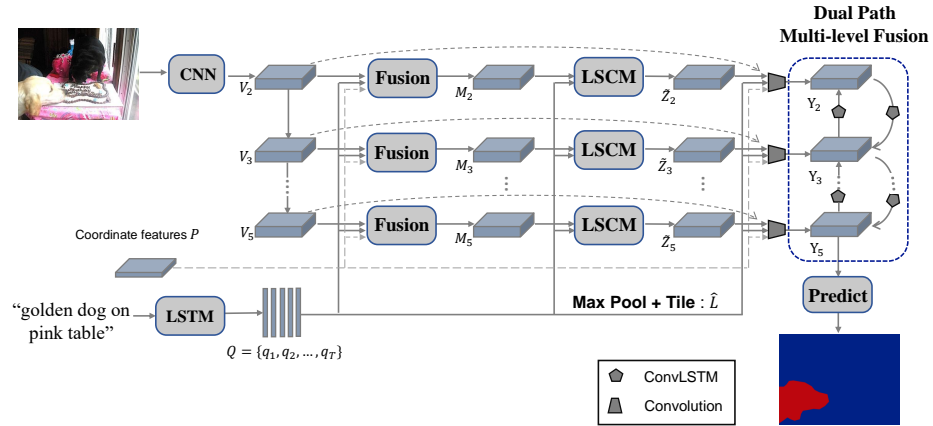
Dual Path
Multi-level Fusion

CNN

$V_2$

Fusion

$M_2$

LSCM

$\tilde{Z}_2$

$Y_2$

$V_3$

Fusion

$M_3$

LSCM

$\tilde{Z}_3$

$Y_3$

$V_5$

Fusion

$M_5$

LSCM

$\tilde{Z}_5$

$Y_5$

Coordinate features $P$

"golden dog on pink table"

LSTM

$Q = \{q_1, q_2, \ldots, q_T\}$

Max Pool + Tile : $\hat{L}$

Predict

ConvLSTM

Convolution